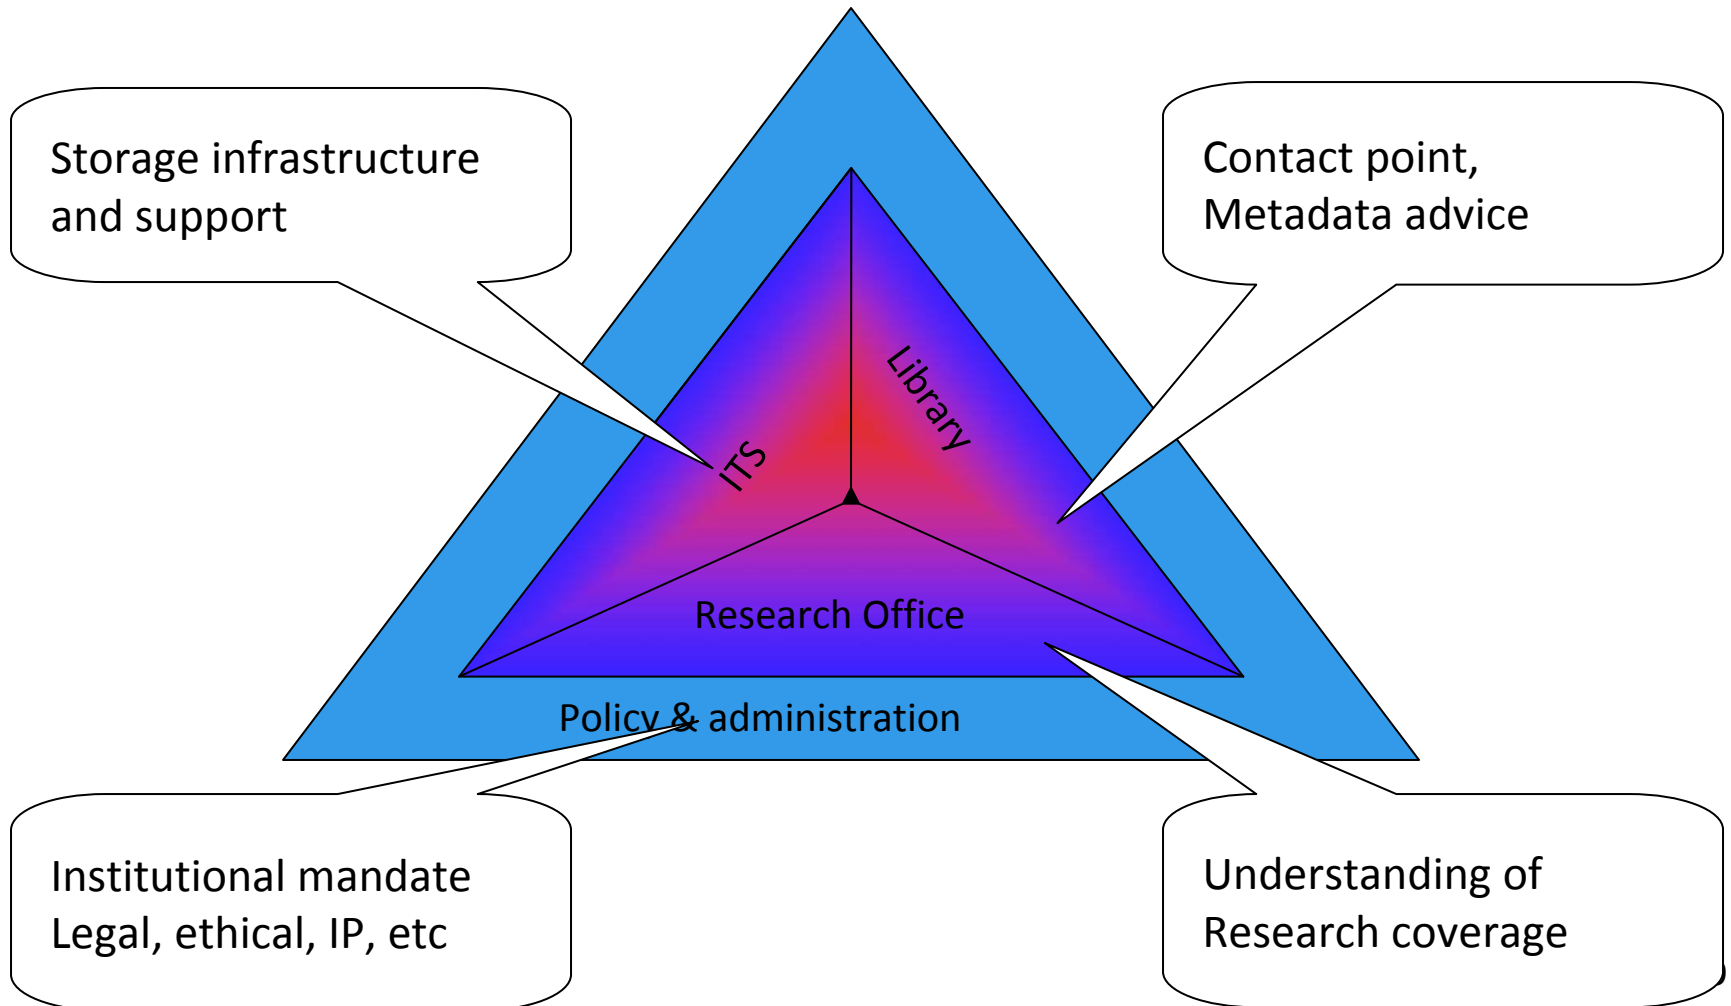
Storage infrastructure and support

Contact point, Metadata advice

ITS

Library

Research Office

Policy & administration

Institutional mandate
Legal, ethical, IP, etc

Understanding of Research coverage